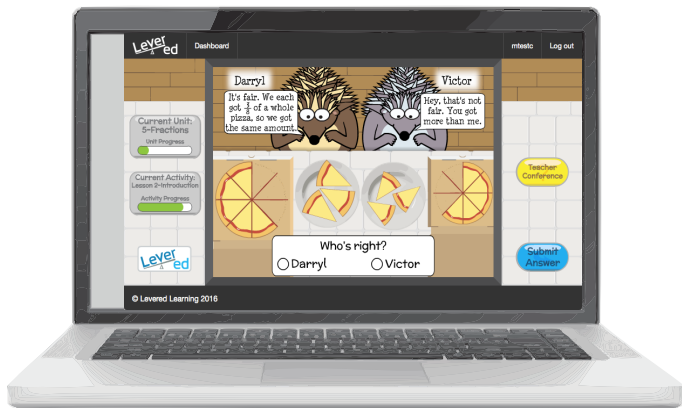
Lever ed

Dashboard

mtestc

Log out

Current Unit: 5-Fractions

Unit Progress

Current Activity: Lesson 2-Introduction

Activity Progress

Lever ed

Darryl

Victor

It's fair. We each got $\frac{1}{4}$ of a whole pizza, so we got the same amount.

Hey, that's not fair. You got more than me.

Who's right?

Darryl

Victor

Teacher Conference

Submit Answer

© Levered Learning 2016